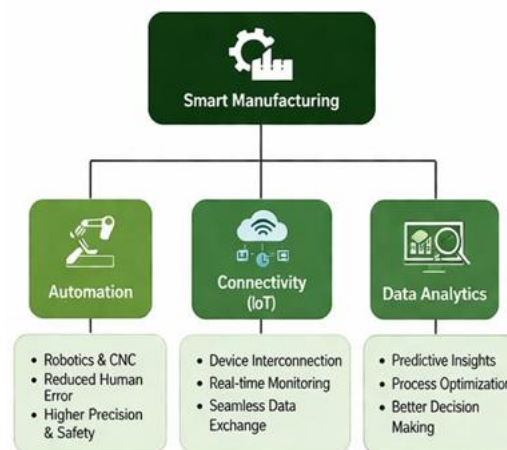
Smart Manufacturing

Automation

Connectivity (IoT)

Data Analytics

• Robotics & CNC
• Reduced Human Error
• Higher Precision & Safety

• Device Interconnection
• Real-time Monitoring
• Seamless Data Exchange

• Predictive Insights
• Process Optimizatio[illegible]
• Better Decision Making